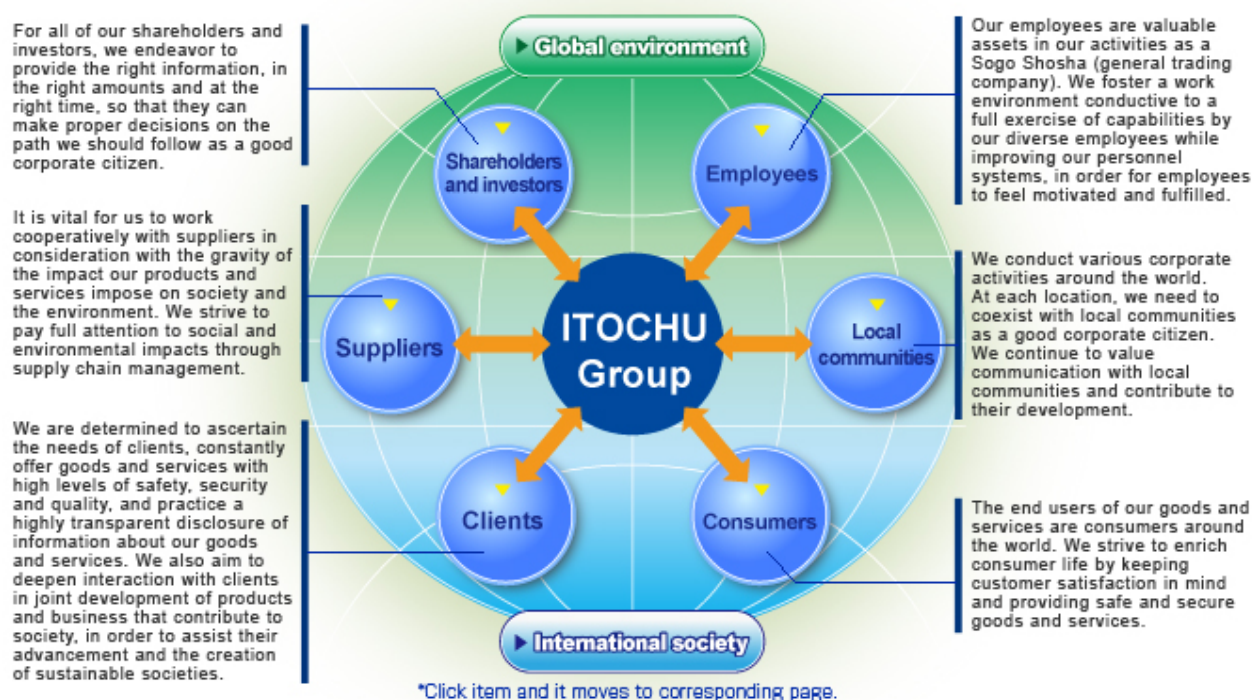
For all of our shareholders and investors, we endeavor to provide the right information, in the right amounts and at the right time, so that they can make proper decisions on the path we should follow as a good corporate citizen.

It is vital for us to work cooperatively with suppliers in consideration with the gravity of the impact our products and services impose on society and the environment. We strive to pay full attention to social and environmental impacts through supply chain management.

We are determined to ascertain the needs of clients, constantly offer goods and services with high levels of safety, security and quality, and practice a highly transparent disclosure of information about our goods and services. We also aim to deepen interaction with clients in joint development of products and business that contribute to society, in order to assist their advancement and the creation of sustainable societies.

Global environment

Shareholders and investors

Employees

Suppliers

ITOCHU Group

Local communities

Clients

Consumers

International society

*Click item and it moves to corresponding page.

Our employees are valuable assets in our activities as a Sogo Shosha (general trading company). We foster a work environment conductive to a full exercise of capabilities by our diverse employees while improving our personnel systems, in order for employees to feel motivated and fulfilled.

We conduct various corporate activities around the world. At each location, we need to coexist with local communities as a good corporate citizen. We continue to value communication with local communities and contribute to their development.

The end users of our goods and services are consumers around the world. We strive to enrich consumer life by keeping customer satisfaction in mind and providing safe and secure goods and services.